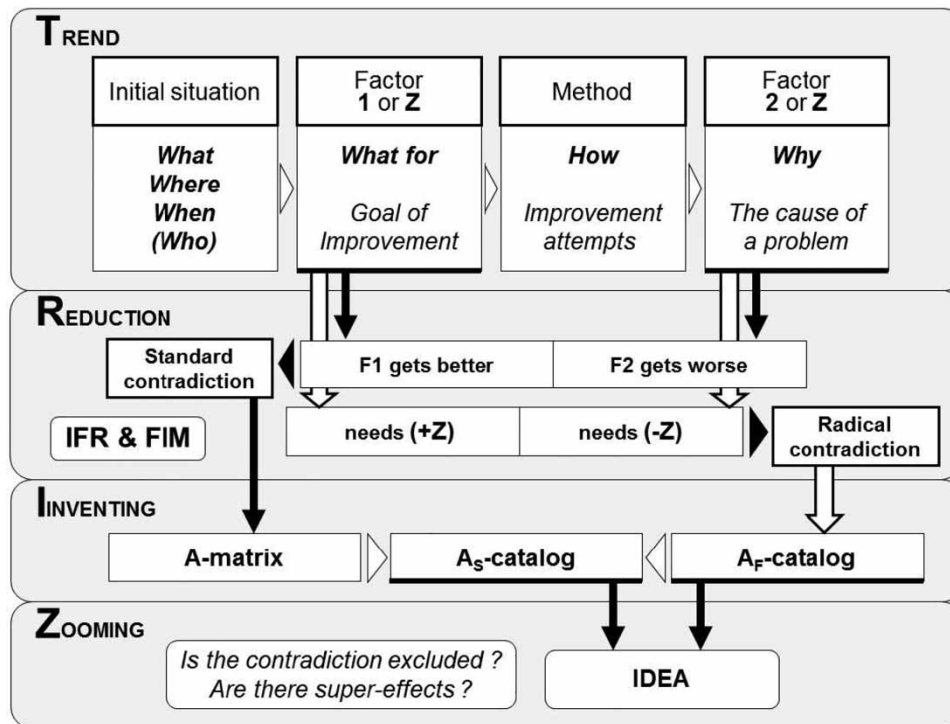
TREND

Initial situation

What
Where
When
(Who)

Factor
1 or Z

What for

Goal of Improvement

Method

How

Improvement attempts

Factor
2 or Z

Why

The cause of a problem

REDUCTION

Standard contradiction

F1 gets better

F2 gets worse

IFR & FIM

needs (+Z)

needs (-Z)

Radical contradiction

INVENTING

A-matrix

$A_S$-catalog

$A_F$-catalog

ZOOMING

Is the contradiction excluded ?
Are there super-effects ?

IDEA